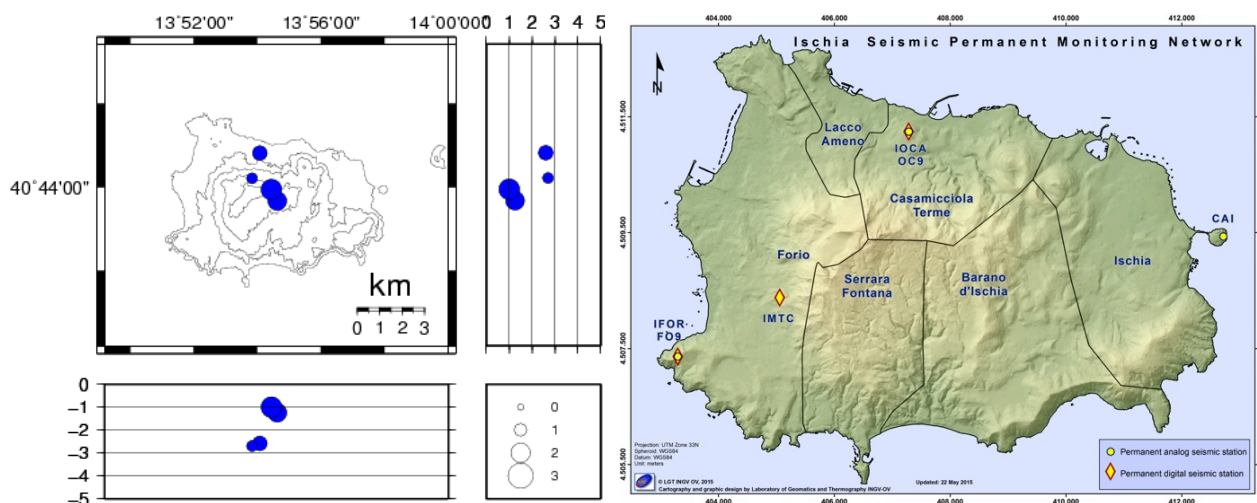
13°52'00" 13°56'00" 14°00'00"

1 2 3 4 5

40°44'00"

km

0 1 2 3

0
−1
−2
−3
−4
−5

0
1
2
3

404,000 406,000 408,000 410,000 412,000

Ischia Seismic Permanent Monitoring Network

N

4,511,500

4,509,500

4,507,500

4,505,500

Lacco Ameno

IOCA OC9

Casamicciola Terme

CAI

Forio

Serrara Fontana

Barano d'Ischia

Ischia

IMTC

IFOR-FO9

Projection: UTM Zone 33N
Spheroid: WGS84
Datum: WGS84
Unit: meters

© LGT INGV OV, 2015
Cartography and graphic design by Laboratory of Geomatics and Thermography INGV-OV

Updated: 22 May 2015

Permanent analog seismic station

Permanent digital seismic station

404,000 406,000 408,000 410,000 412,000